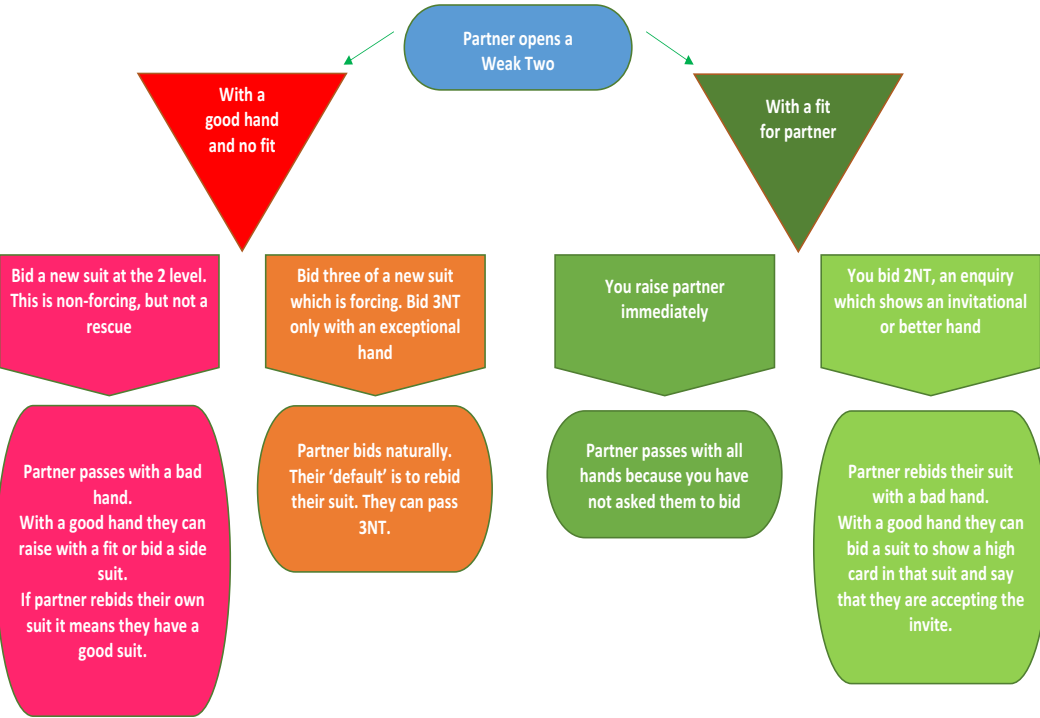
Partner opens a Weak Two

With a good hand and no fit

With a fit for partner

Bid a new suit at the 2 level. This is non-forcing, but not a rescue

Bid three of a new suit which is forcing. Bid 3NT only with an exceptional hand

You raise partner immediately

You bid 2NT, an enquiry which shows an invitational or better hand

Partner passes with a bad hand.
With a good hand they can raise with a fit or bid a side suit.
If partner rebids their own suit it means they have a good suit.

Partner bids naturally. Their 'default' is to rebid their suit. They can pass 3NT.

Partner passes with all hands because you have not asked them to bid

Partner rebids their suit with a bad hand.
With a good hand they can bid a suit to show a high card in that suit and say that they are accepting the invite.